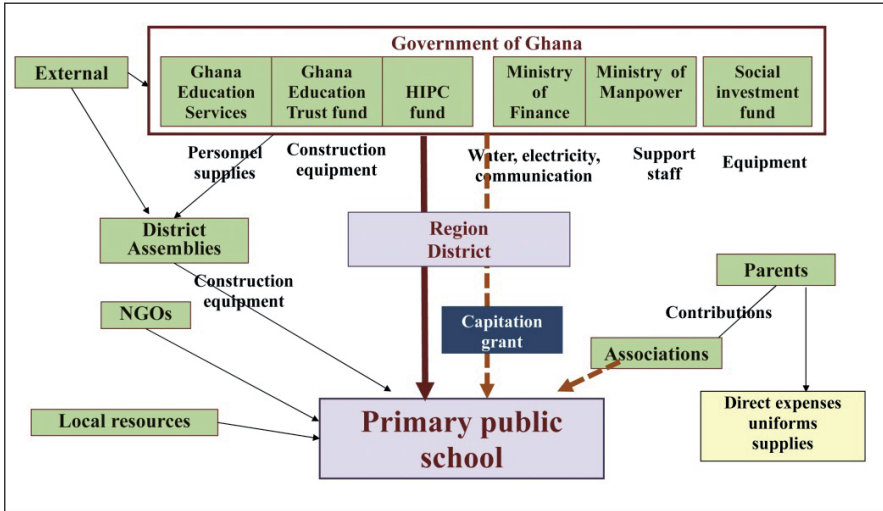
Government of Ghana

External

Ghana Education Services

Ghana Education Trust fund

HIPC fund

Ministry of Finance

Ministry of Manpower

Social investment fund

Personnel supplies

Construction equipment

Water, electricity, communication

Support staff

Equipment

District Assemblies

Region District

Construction equipment

Parents

NGOs

Capitation grant

Contributions

Associations

Local resources

Primary public school

Direct expenses uniforms supplies